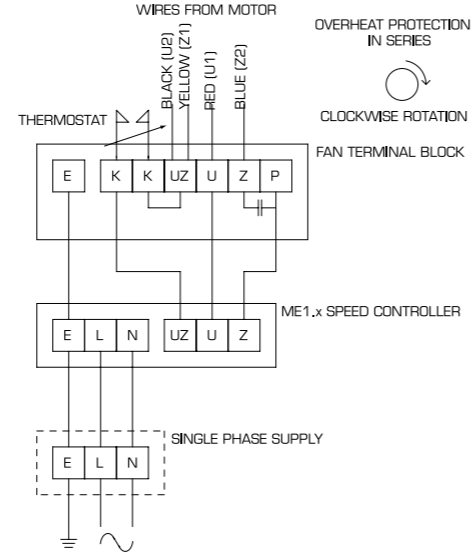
WIRES FROM MOTOR

OVERHEAT PROTECTION IN SERIES

BLACK (U2)
YELLOW (Z1)
RED (U1)
BLUE (Z2)

THERMOSTAT

CLOCKWISE ROTATION

FAN TERMINAL BLOCK

E
K
K
UZ
U
Z
P

ME1.x SPEED CONTROLLER

E
L
N
UZ
U
Z

SINGLE PHASE SUPPLY

E
L
N